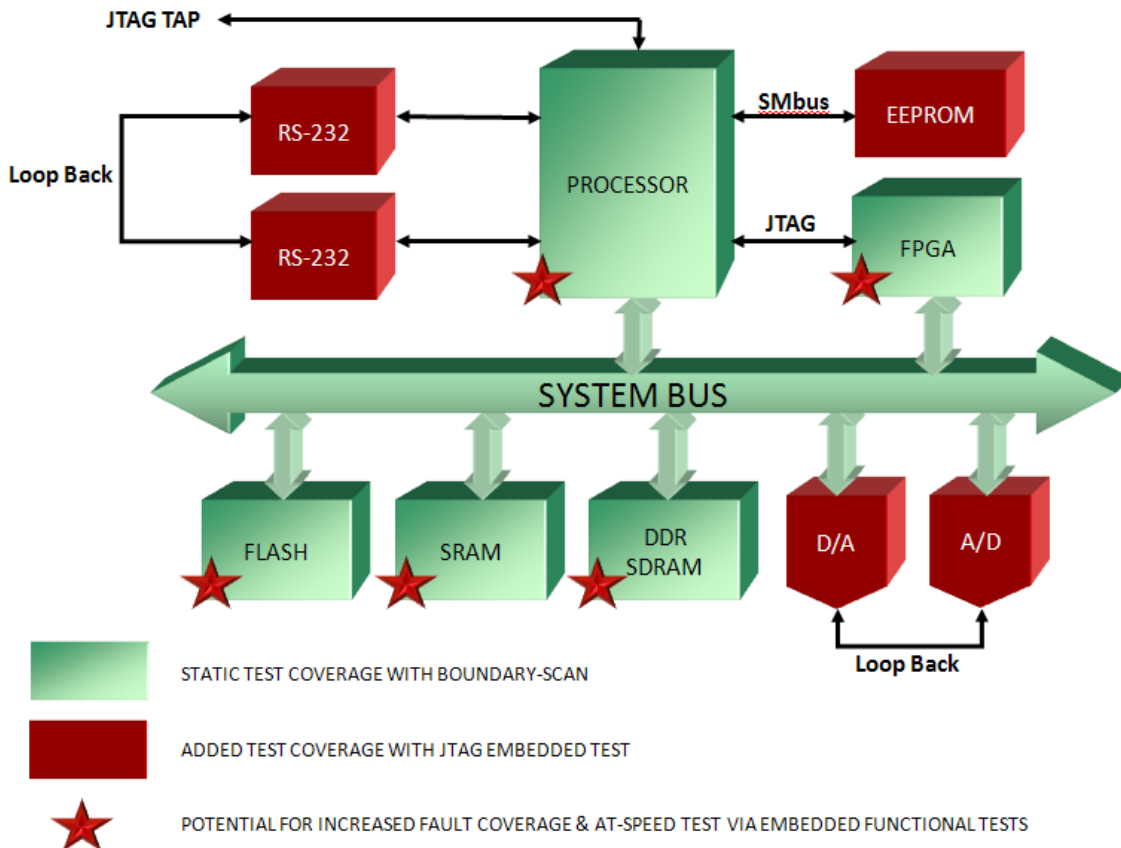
JTAG TAP

RS-232

Loop Back

RS-232

PROCESSOR

SMbus

EEPROM

JTAG

FPGA

SYSTEM BUS

FLASH

SRAM

DDR SDRAM

D/A

A/D

Loop Back

STATIC TEST COVERAGE WITH BOUNDARY-SCAN

ADDED TEST COVERAGE WITH JTAG EMBEDDED TEST

POTENTIAL FOR INCREASED FAULT COVERAGE & AT-SPEED TEST VIA EMBEDDED FUNCTIONAL TESTS